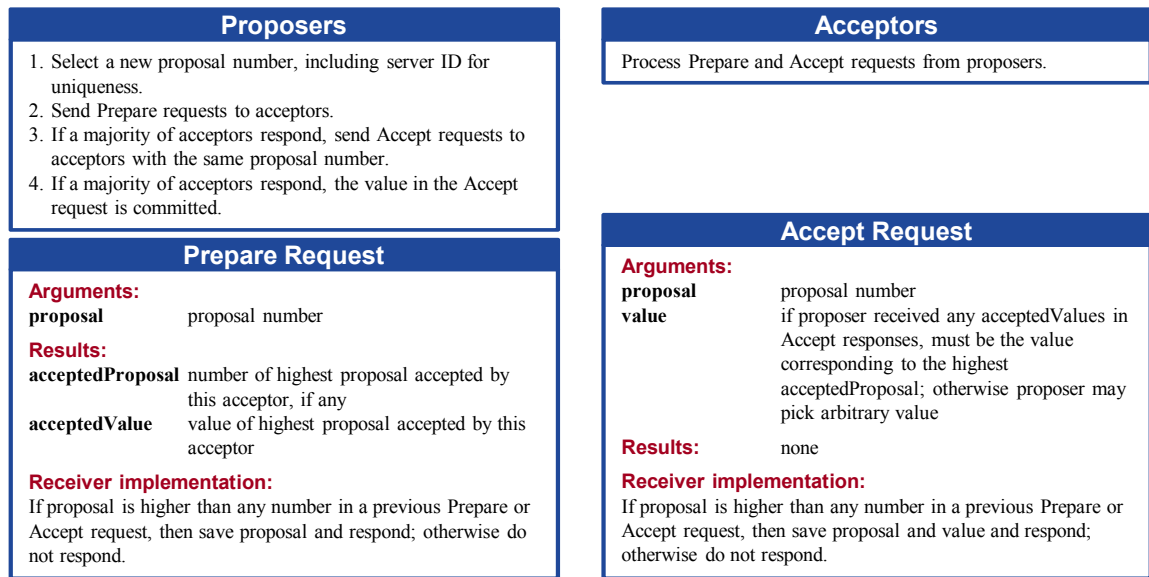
Proposers

1. Select a new proposal number, including server ID for uniqueness.
2. Send Prepare requests to acceptors.
3. If a majority of acceptors respond, send Accept requests to acceptors with the same proposal number.
4. If a majority of acceptors respond, the value in the Accept request is committed.

Prepare Request

Arguments:
**proposal** proposal number

Results:
**acceptedProposal** number of highest proposal accepted by this acceptor, if any
**acceptedValue** value of highest proposal accepted by this acceptor

Receiver implementation:
If proposal is higher than any number in a previous Prepare or Accept request, then save proposal and respond; otherwise do not respond.

Acceptors

Process Prepare and Accept requests from proposers.

Accept Request

Arguments:
**proposal** proposal number
**value** if proposer received any acceptedValues in Accept responses, must be the value corresponding to the highest acceptedProposal; otherwise proposer may pick arbitrary value

Results: none

Receiver implementation:
If proposal is higher than any number in a previous Prepare or Accept request, then save proposal and value and respond; otherwise do not respond.